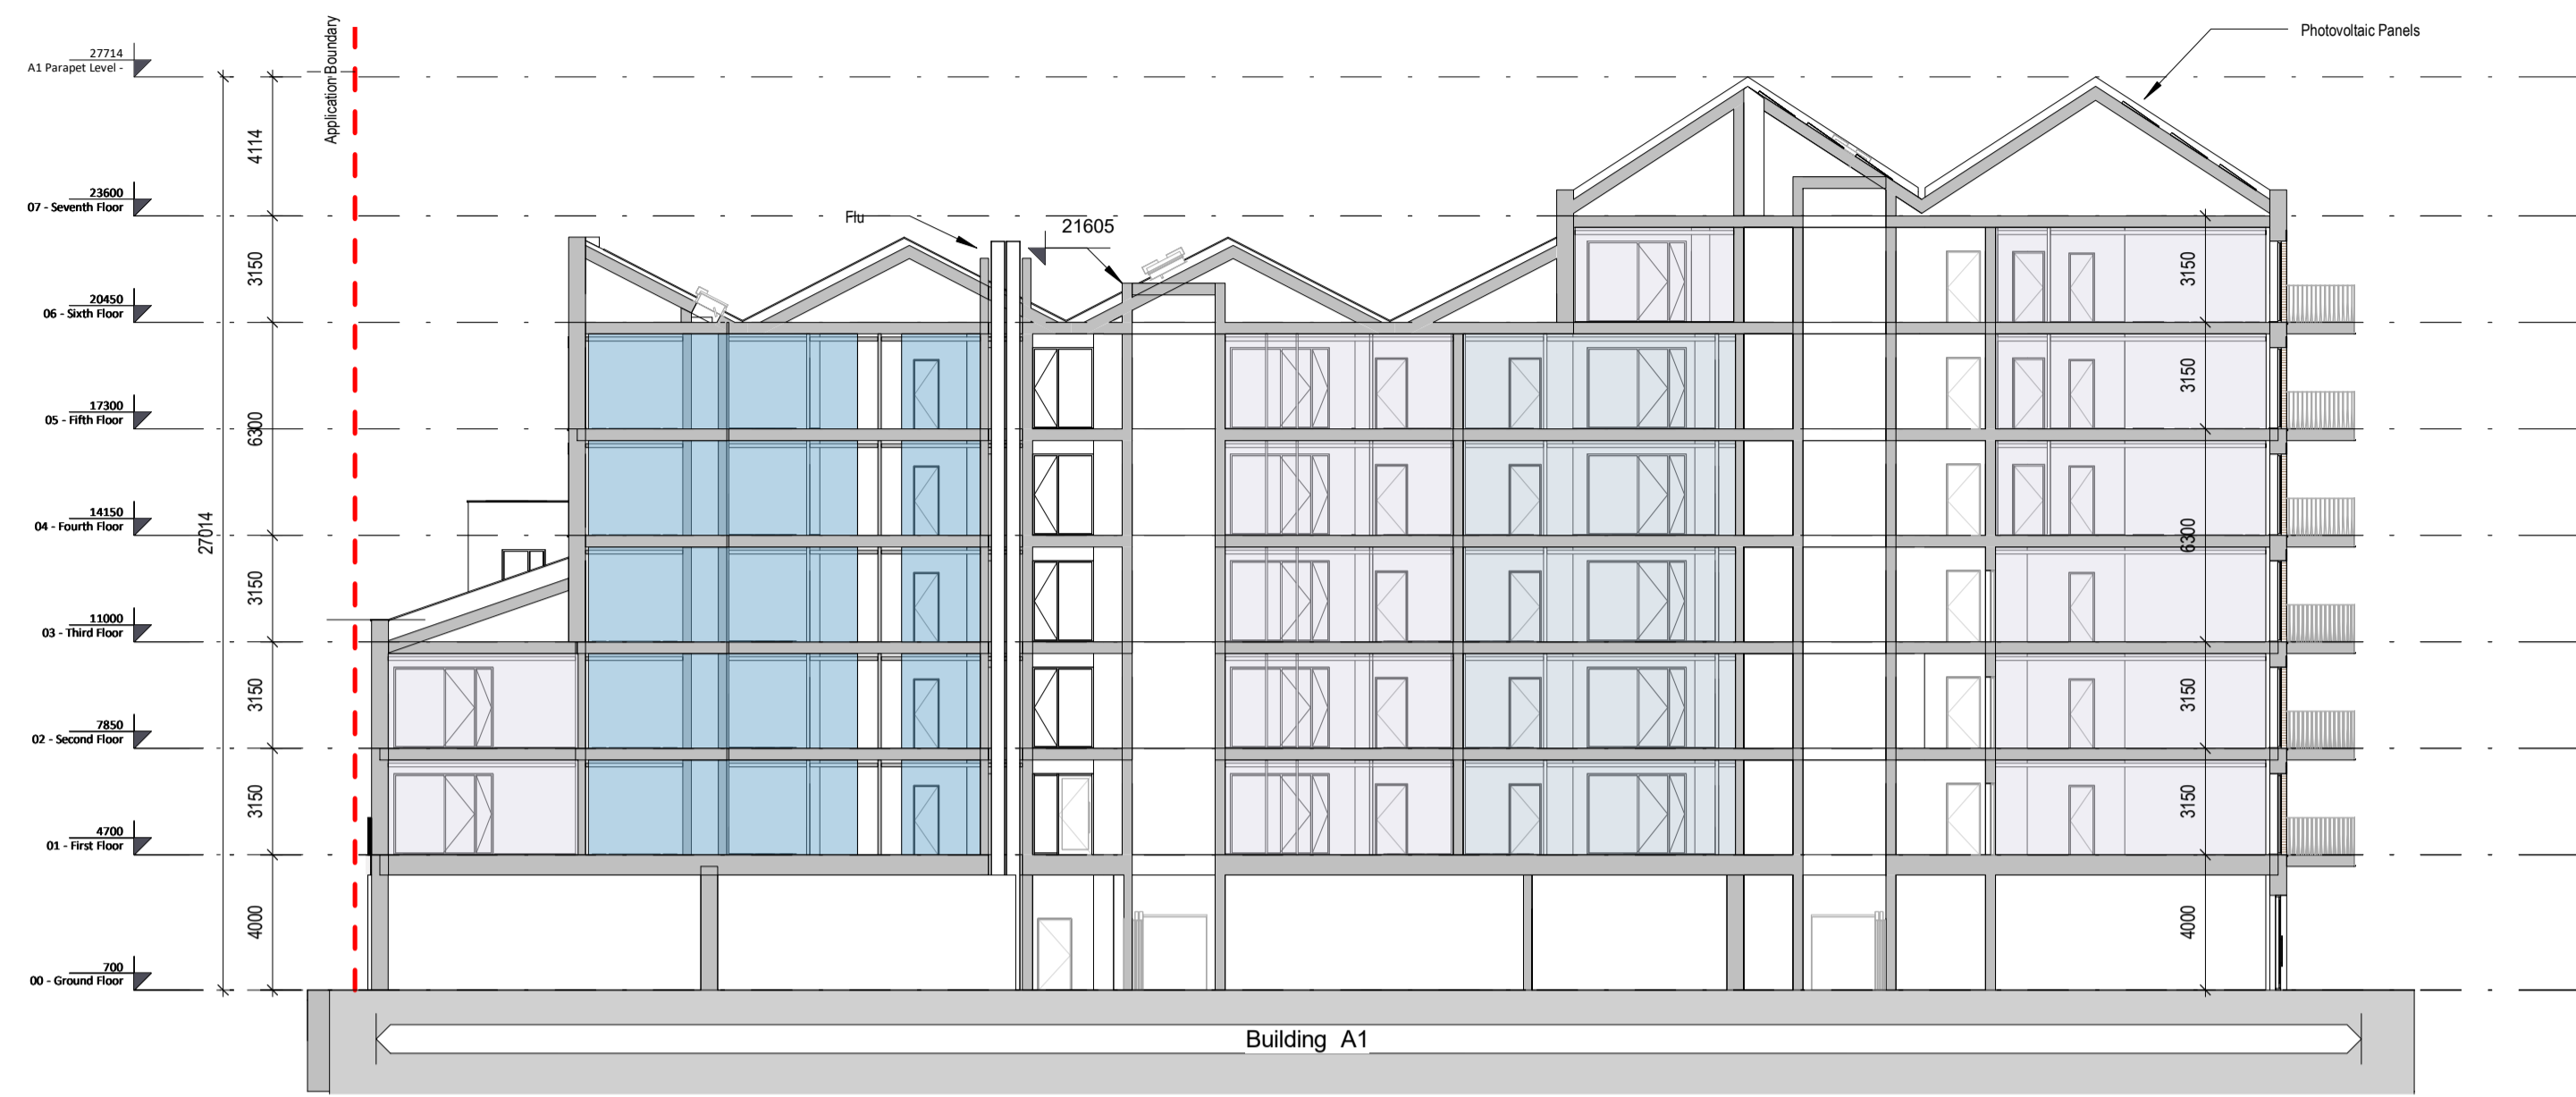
27714
A1 Parapet Level

23600
07 - Seventh Floor

20450
06 - Sixth Floor

17300
05 - Fifth Floor

14150
04 - Fourth Floor

11000
03 - Third Floor

7850
02 - Second Floor

4700
01 - First Floor

700
00 - Ground Floor

27014

4114
3150
6300
3150
3150
3150
4000

Application Boundary

Flu

21605

Photovoltaic Panels

3150
3150
6300
3150
3150
4000

Building A1